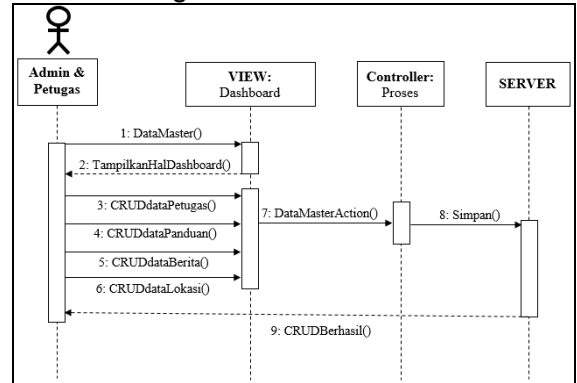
Admin & Petugas

VIEW: Dashboard

Controller: Proses

SERVER

1: DataMaster()

2: TampilkanHalDashboard()

3: CRUDdataPetugas()

4: CRUDdataPanduan()

5: CRUDdataBerita()

6: CRUDdataLokasi()

7: DataMasterAction()

8: Simpan()

9: CRUDBerhasil()